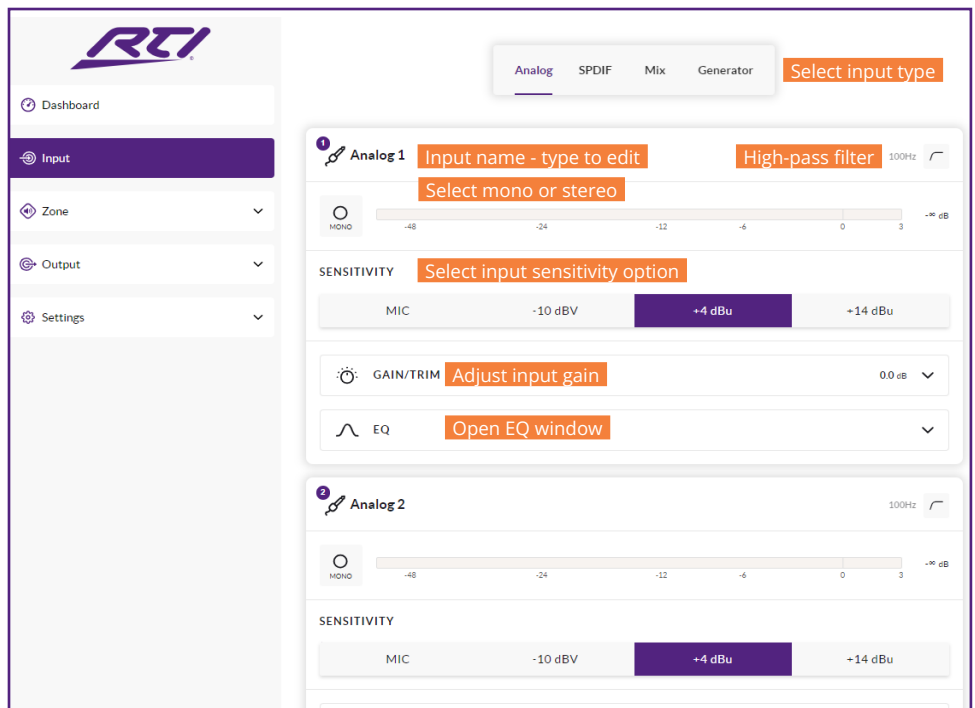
RTI

Dashboard

Input

Zone

Output

Settings

Analog SPDIF Mix Generator

Select input type

1 Analog 1

Input name - type to edit

High-pass filter

100Hz

Select mono or stereo

MONO

-48 -24 -12 -6 0 3

-∞ dB

SENSITIVITY

Select input sensitivity option

MIC -10 dBV +4 dBu +14 dBu

GAIN/TRIM

Adjust input gain

0.0 dB

EQ

Open EQ window

2 Analog 2

100Hz

MONO

-48 -24 -12 -6 0 3

-∞ dB

SENSITIVITY

MIC -10 dBV +4 dBu +14 dBu